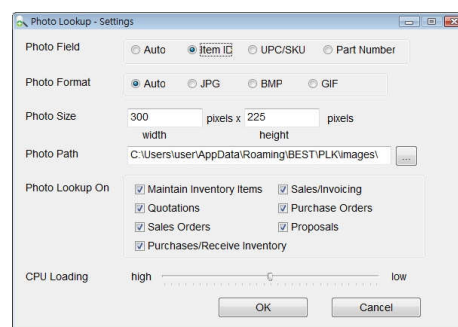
Photo Lookup - Settings

Photo Field
Auto
Item ID
UPC/SKU
Part Number

Photo Format
Auto
JPG
BMP
GIF

Photo Size
300
pixels x
225
pixels
width
height

Photo Path
C:\Users\user\AppData\Roaming\BEST\PLK\images\
...

Photo Lookup On
Maintain Inventory Items
Sales/Invoicing
Quotations
Purchase Orders
Sales Orders
Proposals
Purchases/Receive Inventory

CPU Loading
high
low

OK
Cancel